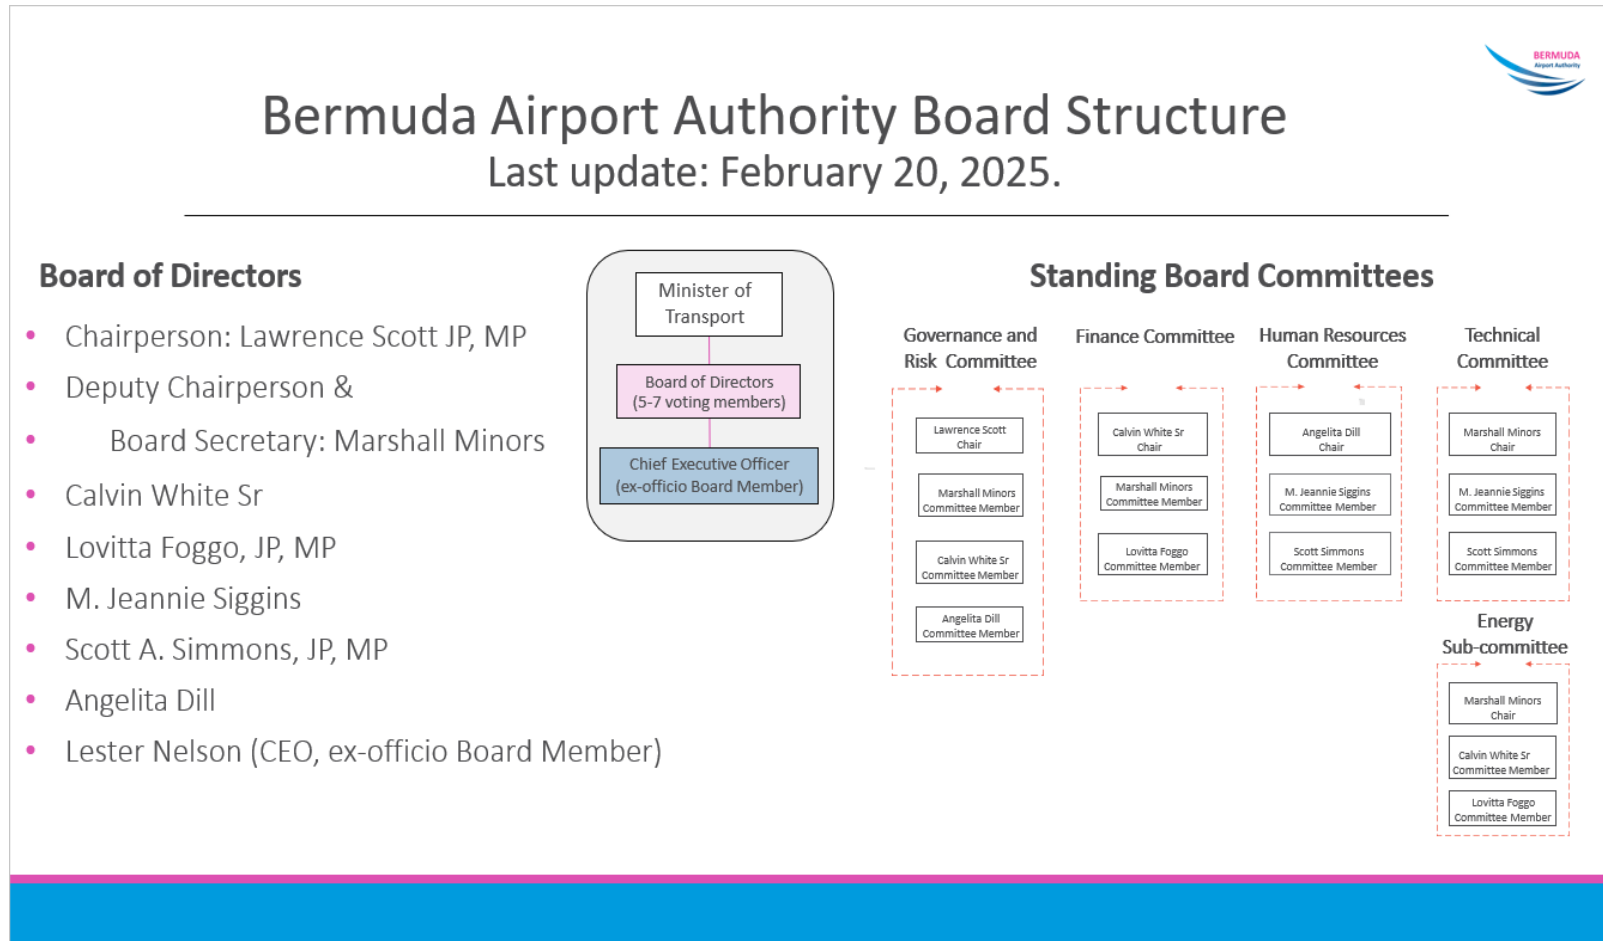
BERMUDA
Airport Authority

Bermuda Airport Authority Board Structure
Last update: February 20, 2025.

Board of Directors

- Chairperson: Lawrence Scott JP, MP
- Deputy Chairperson &
- Board Secretary: Marshall Minors
- Calvin White Sr
- Lovitta Foggo, JP, MP
- M. Jeannie Siggins
- Scott A. Simmons, JP, MP
- Angelita Dill
- Lester Nelson (CEO, ex-officio Board Member)

Minister of Transport

Board of Directors
(5-7 voting members)

Chief Executive Officer
(ex-officio Board Member)

Standing Board Committees

Governance and Risk Committee

Lawrence Scott
Chair

Marshall Minors
Committee Member

Calvin White Sr
Committee Member

Angelita Dill
Committee Member

Finance Committee

Calvin White Sr
Chair

Marshall Minors
Committee Member

Lovitta Foggo
Committee Member

Human Resources Committee

Angelita Dill
Chair

M. Jeannie Siggins
Committee Member

Scott Simmons
Committee Member

Technical Committee

Marshall Minors
Chair

M. Jeannie Siggins
Committee Member

Scott Simmons
Committee Member

Energy Sub-committee

Marshall Minors
Chair

Calvin White Sr
Committee Member

Lovitta Foggo
Committee Member